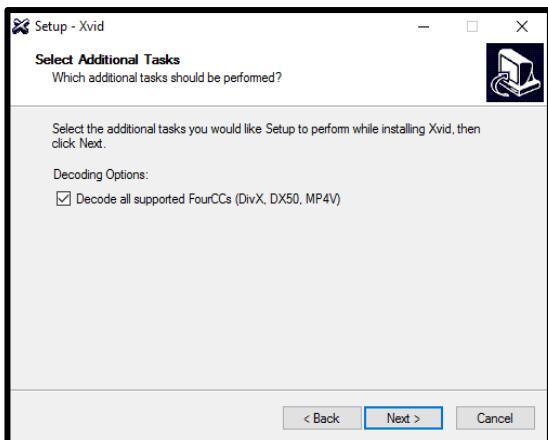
Setup - Xvid

Select Additional Tasks
Which additional tasks should be performed?

Select the additional tasks you would like Setup to perform while installing Xvid, then click Next.

Decoding Options:

☑ Decode all supported FourCCs (DivX, DX50, MP4V)

< Back Next > Cancel